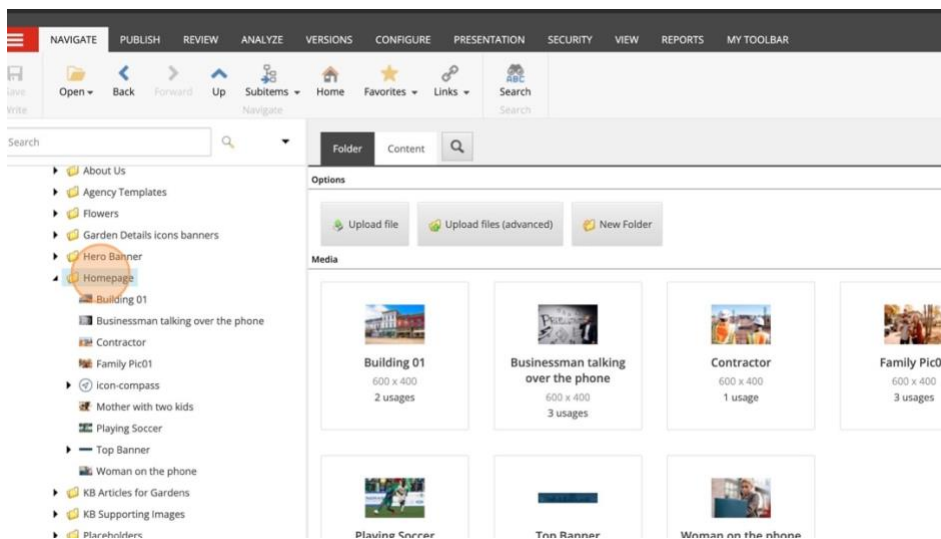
NAVIGATE PUBLISH REVIEW ANALYZE VERSIONS CONFIGURE PRESENTATION SECURITY VIEW REPORTS MY TOOLBAR

Save
Write

Open Back Forward Up Subitems Home Favorites Links Search
Navigate Search

Search

About Us
Agency Templates
Flowers
Garden Details icons banners
Hero Banner
Homepage
Building 01
Businessman talking over the phone
Contractor
Family Pic01
icon-compass
Mother with two kids
Playing Soccer
Top Banner
Woman on the phone
KB Articles for Gardens
KB Supporting Images
Placeholders

Folder Content

Options

Upload file Upload files (advanced) New Folder

Media

Building 01
600 x 400
2 usages

Businessman talking over the phone
600 x 400
3 usages

Contractor
600 x 400
1 usage

Family Pic0
600 x 400
3 usages

Playing Soccer

Top Banner

Woman on the phone